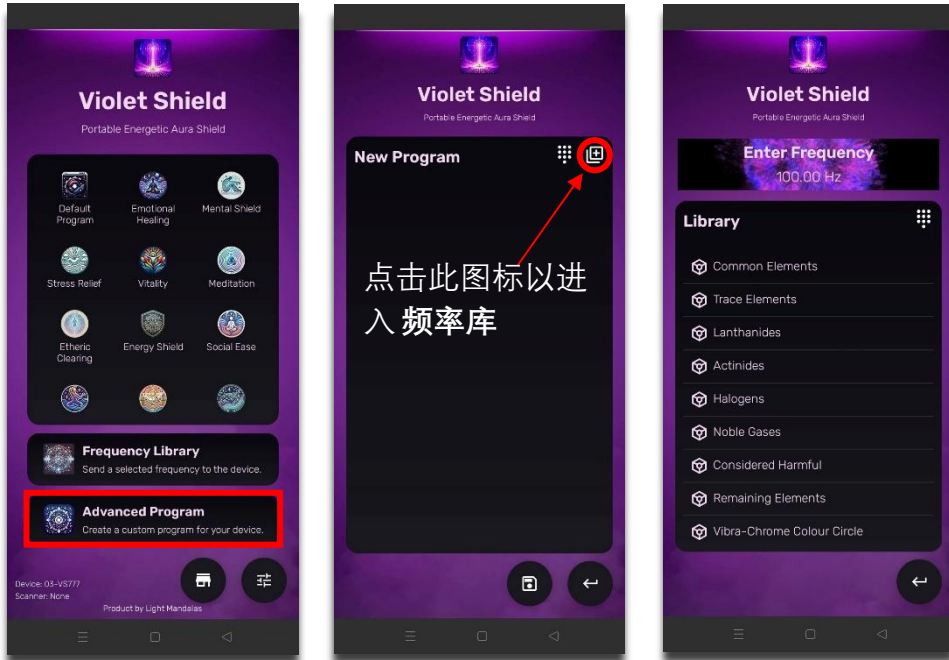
Violet Shield

Portable Energetic Aura Shield

Default Program

Emotional Healing

Mental Shield

Stress Relief

Vitality

Meditation

Etheric Clearing

Energy Shield

Social Ease

Frequency Library

Send a selected frequency to the device.

Advanced Program

Create a custom program for your device.

Device: 03-VS777
Scanner: None

Product by Light Mandalas

Violet Shield

Portable Energetic Aura Shield

New Program

点击此图标以进入 频率库

Violet Shield

Portable Energetic Aura Shield

Enter Frequency

100.00 Hz

Library

Common Elements

Trace Elements

Lanthanides

Actinides

Halogens

Noble Gases

Considered Harmful

Remaining Elements

Vibra-Chrome Colour Circle